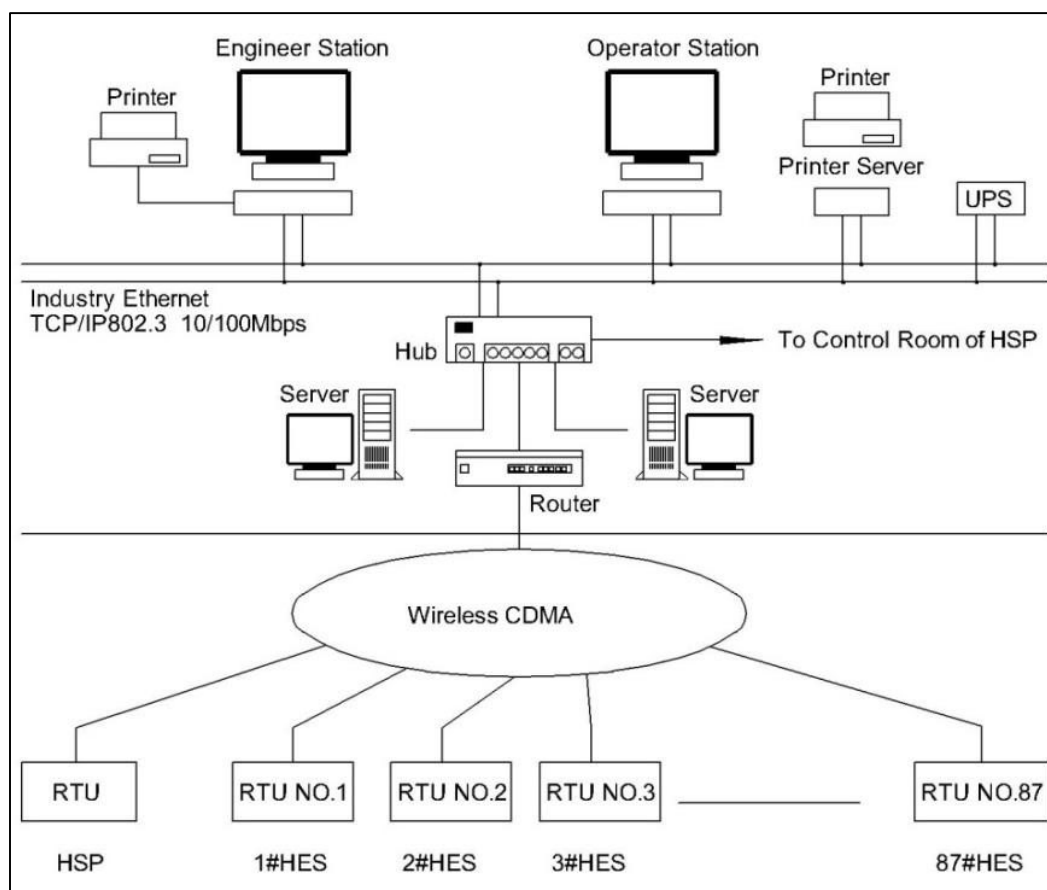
Engineer Station

Operator Station

Printer

Printer

Printer Server

UPS

Industry Ethernet
TCP/IP802.3 10/100Mbps

Hub

To Control Room of HSP

Server

Server

Router

Wireless CDMA

RTU

RTU NO.1

RTU NO.2

RTU NO.3

RTU NO.87

HSP

1#HES

2#HES

3#HES

87#HES